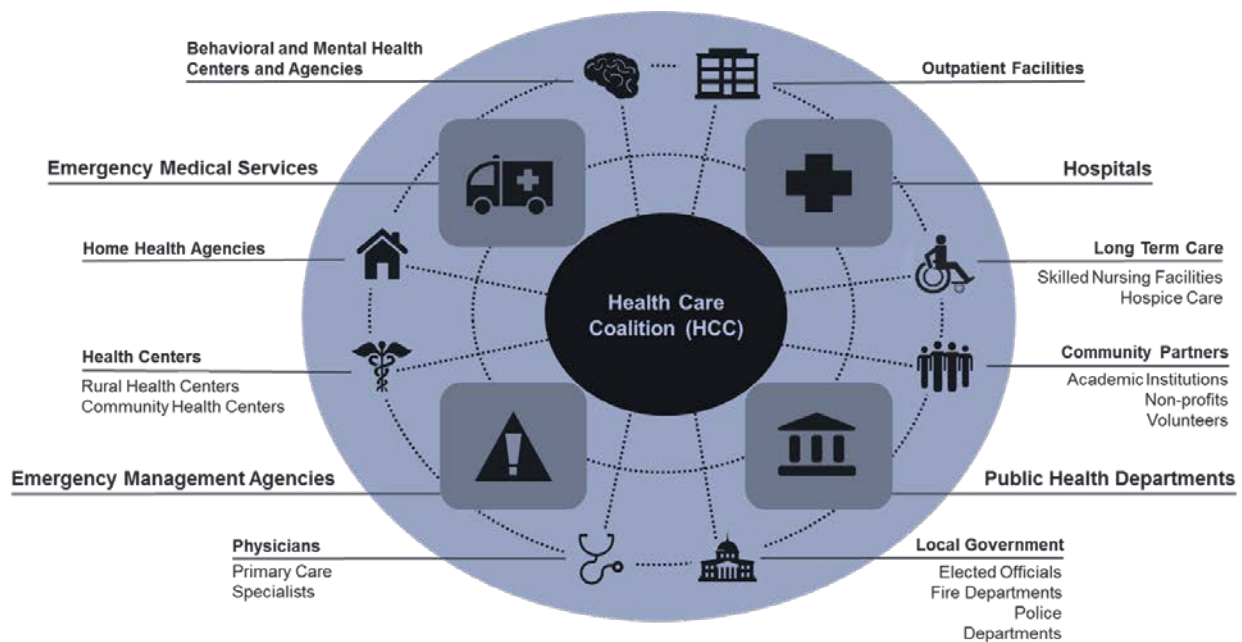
Behavioral and Mental Health Centers and Agencies

Outpatient Facilities

Emergency Medical Services

Hospitals

Home Health Agencies

Long Term Care
Skilled Nursing Facilities
Hospice Care

Health Care Coalition (HCC)

Health Centers
Rural Health Centers
Community Health Centers

Community Partners
Academic Institutions
Non-profits
Volunteers

Emergency Management Agencies

Public Health Departments

Physicians
Primary Care
Specialists

Local Government
Elected Officials
Fire Departments
Police Departments